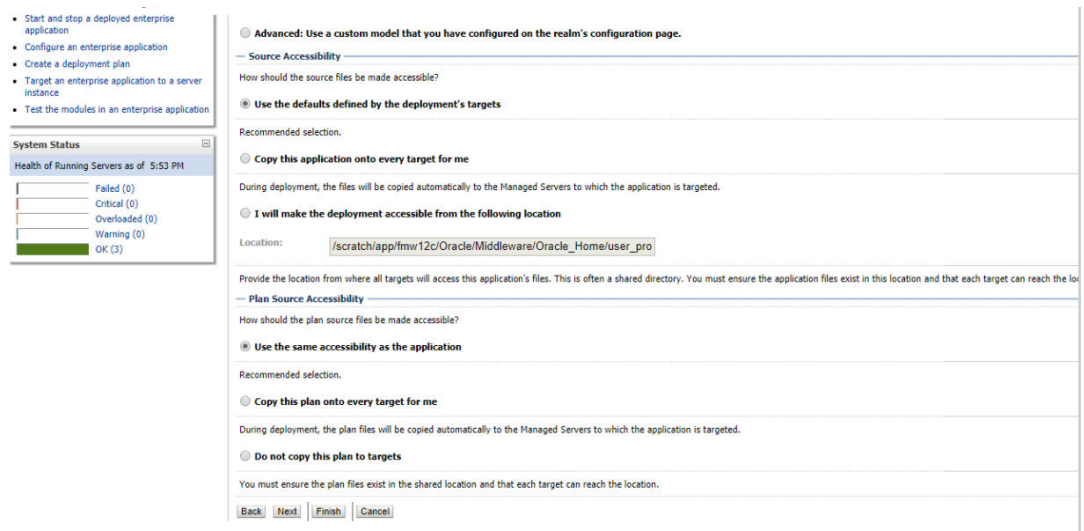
Start and stop a deployed enterprise application
Configure an enterprise application
Create a deployment plan
Target an enterprise application to a server instance
Test the modules in an enterprise application

System Status
Health of Running Servers as of 5:53 PM
Failed (0)
Critical (0)
Overloaded (0)
Warning (0)
OK (3)

Advanced: Use a custom model that you have configured on the realm's configuration page.

Source Accessibility
How should the source files be made accessible?

Use the defaults defined by the deployment's targets
Recommended selection.

Copy this application onto every target for me
During deployment, the files will be copied automatically to the Managed Servers to which the application is targeted.

I will make the deployment accessible from the following location
Location: /scratch/app/fmw12c/Oracle/Middleware/Oracle_Home/user_pro
Provide the location from where all targets will access this application's files. This is often a shared directory. You must ensure the application files exist in this location and that each target can reach the lo

Plan Source Accessibility
How should the plan source files be made accessible?

Use the same accessibility as the application
Recommended selection.

Copy this plan onto every target for me
During deployment, the plan files will be copied automatically to the Managed Servers to which the application is targeted.

Do not copy this plan to targets
You must ensure the plan files exist in the shared location and that each target can reach the location.

Back Next Finish Cancel